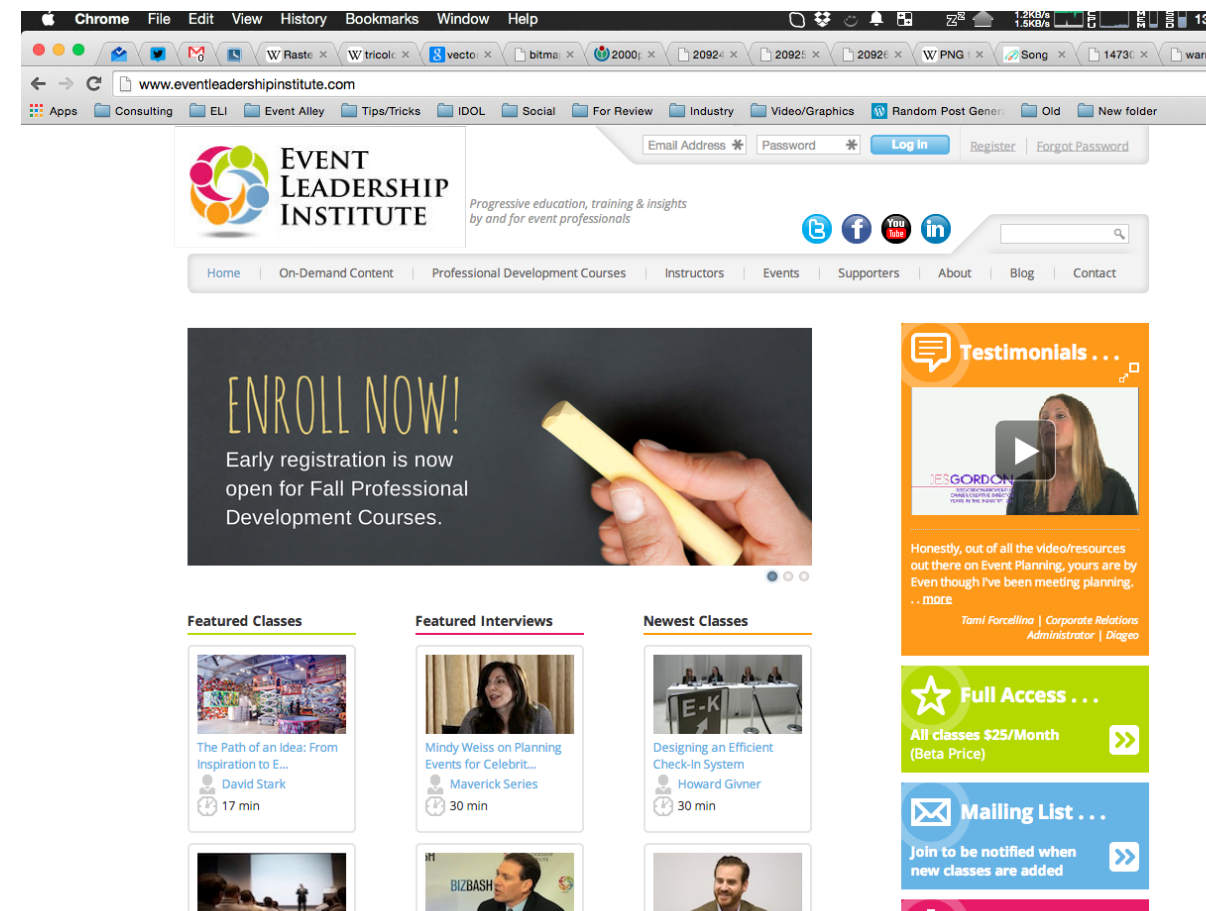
Chrome File Edit View History Bookmarks Window Help

1.2KB/s 1.5KB/s 13

Raste ×
tricolo ×
vecto ×
bitmap ×
2000p ×
2092 ×
20925 ×
2092 ×
PNG ×
Song ×
1473 ×
ware

www.eventleadershipinstitute.com

Apps Consulting ELI Event Alley Tips/Tricks IDOL Social For Review Industry Video/Graphics Random Post Gener Old New folder

EVENT LEADERSHIP INSTITUTE

Progressive education, training & insights by and for event professionals

Email Address Password Log In Register Forgot Password

Home | On-Demand Content | Professional Development Courses | Instructors | Events | Supporters | About | Blog | Contact

ENROLL NOW!
Early registration is now open for Fall Professional Development Courses.

Testimonials . . .

JESGORDON

Honestly, out of all the video/resources out there on Event Planning, yours are by Even though I've been meeting planning. . . more

Tami Forcellina | Corporate Relations Administrator | Diageo

Full Access . . .
All classes $25/Month (Beta Price)

Mailing List . . .
Join to be notified when new classes are added

Featured Classes

The Path of an Idea: From Inspiration to E...
David Stark
17 min

Featured Interviews

Mindy Weiss on Planning Events for Celebrit...
Maverick Series
30 min

Newest Classes

Designing an Efficient Check-In System
Howard Givner
30 min

E-K

BIZBASH